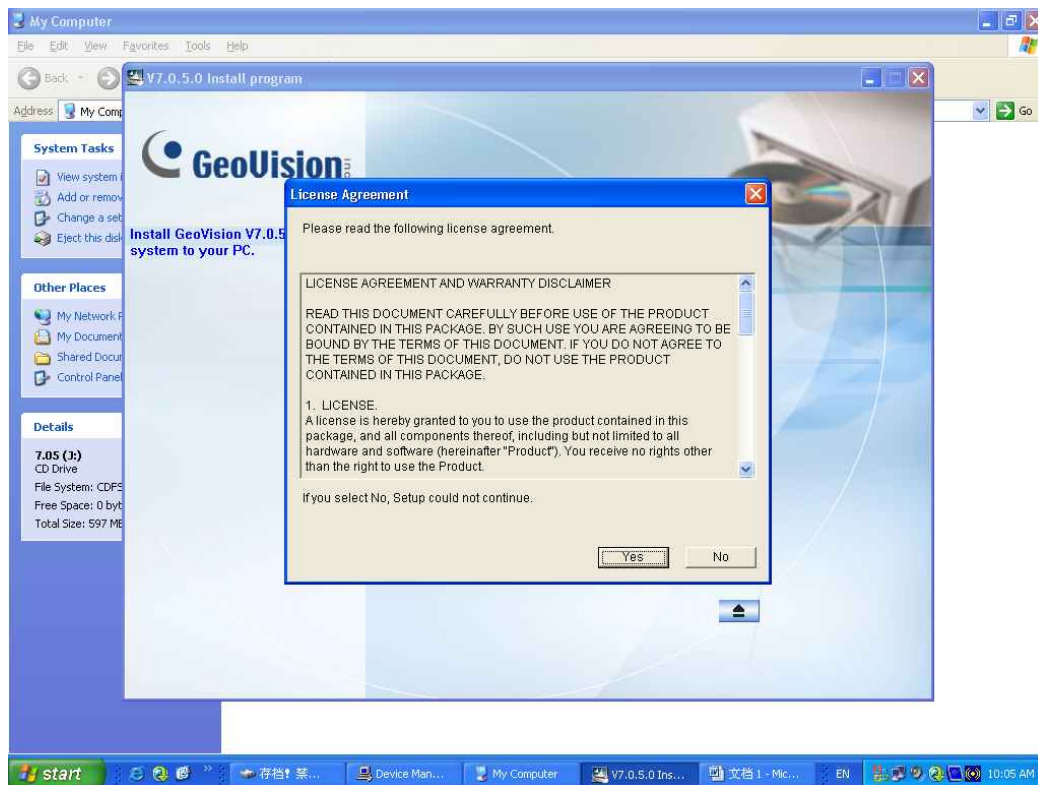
My Computer

File Edit View Favorites Tools Help

Back

Address My Comp

Go

System Tasks

View system i

Add or remov

Change a set

Eject this disk

Other Places

My Network P

My Document

Shared Docu

Control Panel

Details

7.05 (J:)
CD Drive

File System: CDFS

Free Space: 0 byt

Total Size: 597 MB

V7.0.5.0 Install program

GeoVision inc.

Install GeoVision V7.0.5 system to your PC.

License Agreement

Please read the following license agreement.

LICENSE AGREEMENT AND WARRANTY DISCLAIMER

READ THIS DOCUMENT CAREFULLY BEFORE USE OF THE PRODUCT CONTAINED IN THIS PACKAGE. BY SUCH USE YOU ARE AGREEING TO BE BOUND BY THE TERMS OF THIS DOCUMENT. IF YOU DO NOT AGREE TO THE TERMS OF THIS DOCUMENT, DO NOT USE THE PRODUCT CONTAINED IN THIS PACKAGE.

1. LICENSE.
A license is hereby granted to you to use the product contained in this package, and all components thereof, including but not limited to all hardware and software (hereinafter "Product"). You receive no rights other than the right to use the Product.

If you select No, Setup could not continue.

Yes

No

start

存档! 禁...

Device Man...

My Computer

V7.0.5.0 Ins...

文档 1 - Mic...

EN

10:05 AM